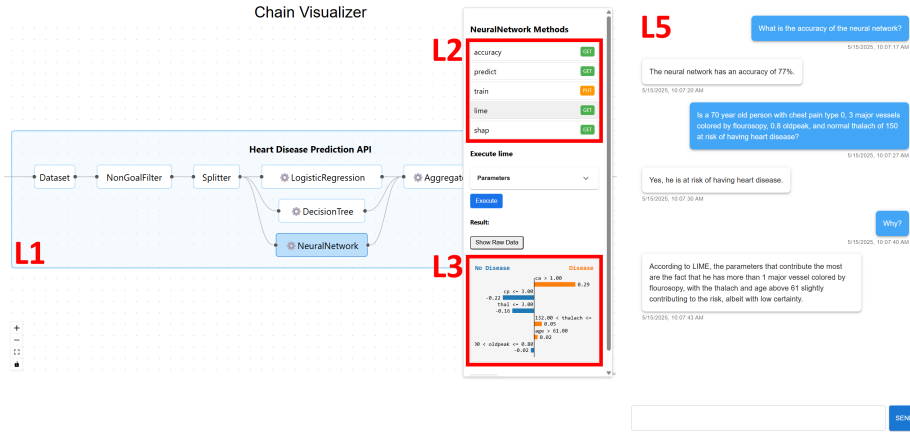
Chain Visualizer

Heart Disease Prediction API

Dataset

NonGoalFilter

Splitter

LogisticRegression

DecisionTree

NeuralNetwork

Aggregat

L1

+
−

NeuralNetwork Methods

L2

accuracy GET

predict GET

train PUT

lime GET

shap GET

Execute lime

Parameters

Execute

Result:

Show Raw Data

L3

No Disease

Disease

ca > 1.00

0.29

cp <= 3.00

-0.22

thal <= 3.00

-0.16

132.00 < thalach <=

0.05

age > 61.00

0.02

30 < oldpeak <= 0.80

-0.02

L5

What is the accuracy of the neural network?

5/15/2025, 10:07:17 AM

The neural network has an accuracy of 77%.

5/15/2025, 10:07:20 AM

Is a 70 year old person with chest pain type 0, 3 major vessels colored by flourosopy, 0.8 oldpeak, and normal thalach of 150 at risk of having heart disease?

5/15/2025, 10:07:27 AM

Yes, he is at risk of having heart disease.

5/15/2025, 10:07:30 AM

Why?

5/15/2025, 10:07:40 AM

According to LIME, the parameters that contribute the most are the fact that he has more than 1 major vessel colored by flourosopy, with the thalach and age above 61 slightly contributing to the risk, albeit with low certainty.

5/15/2025, 10:07:43 AM

SEN